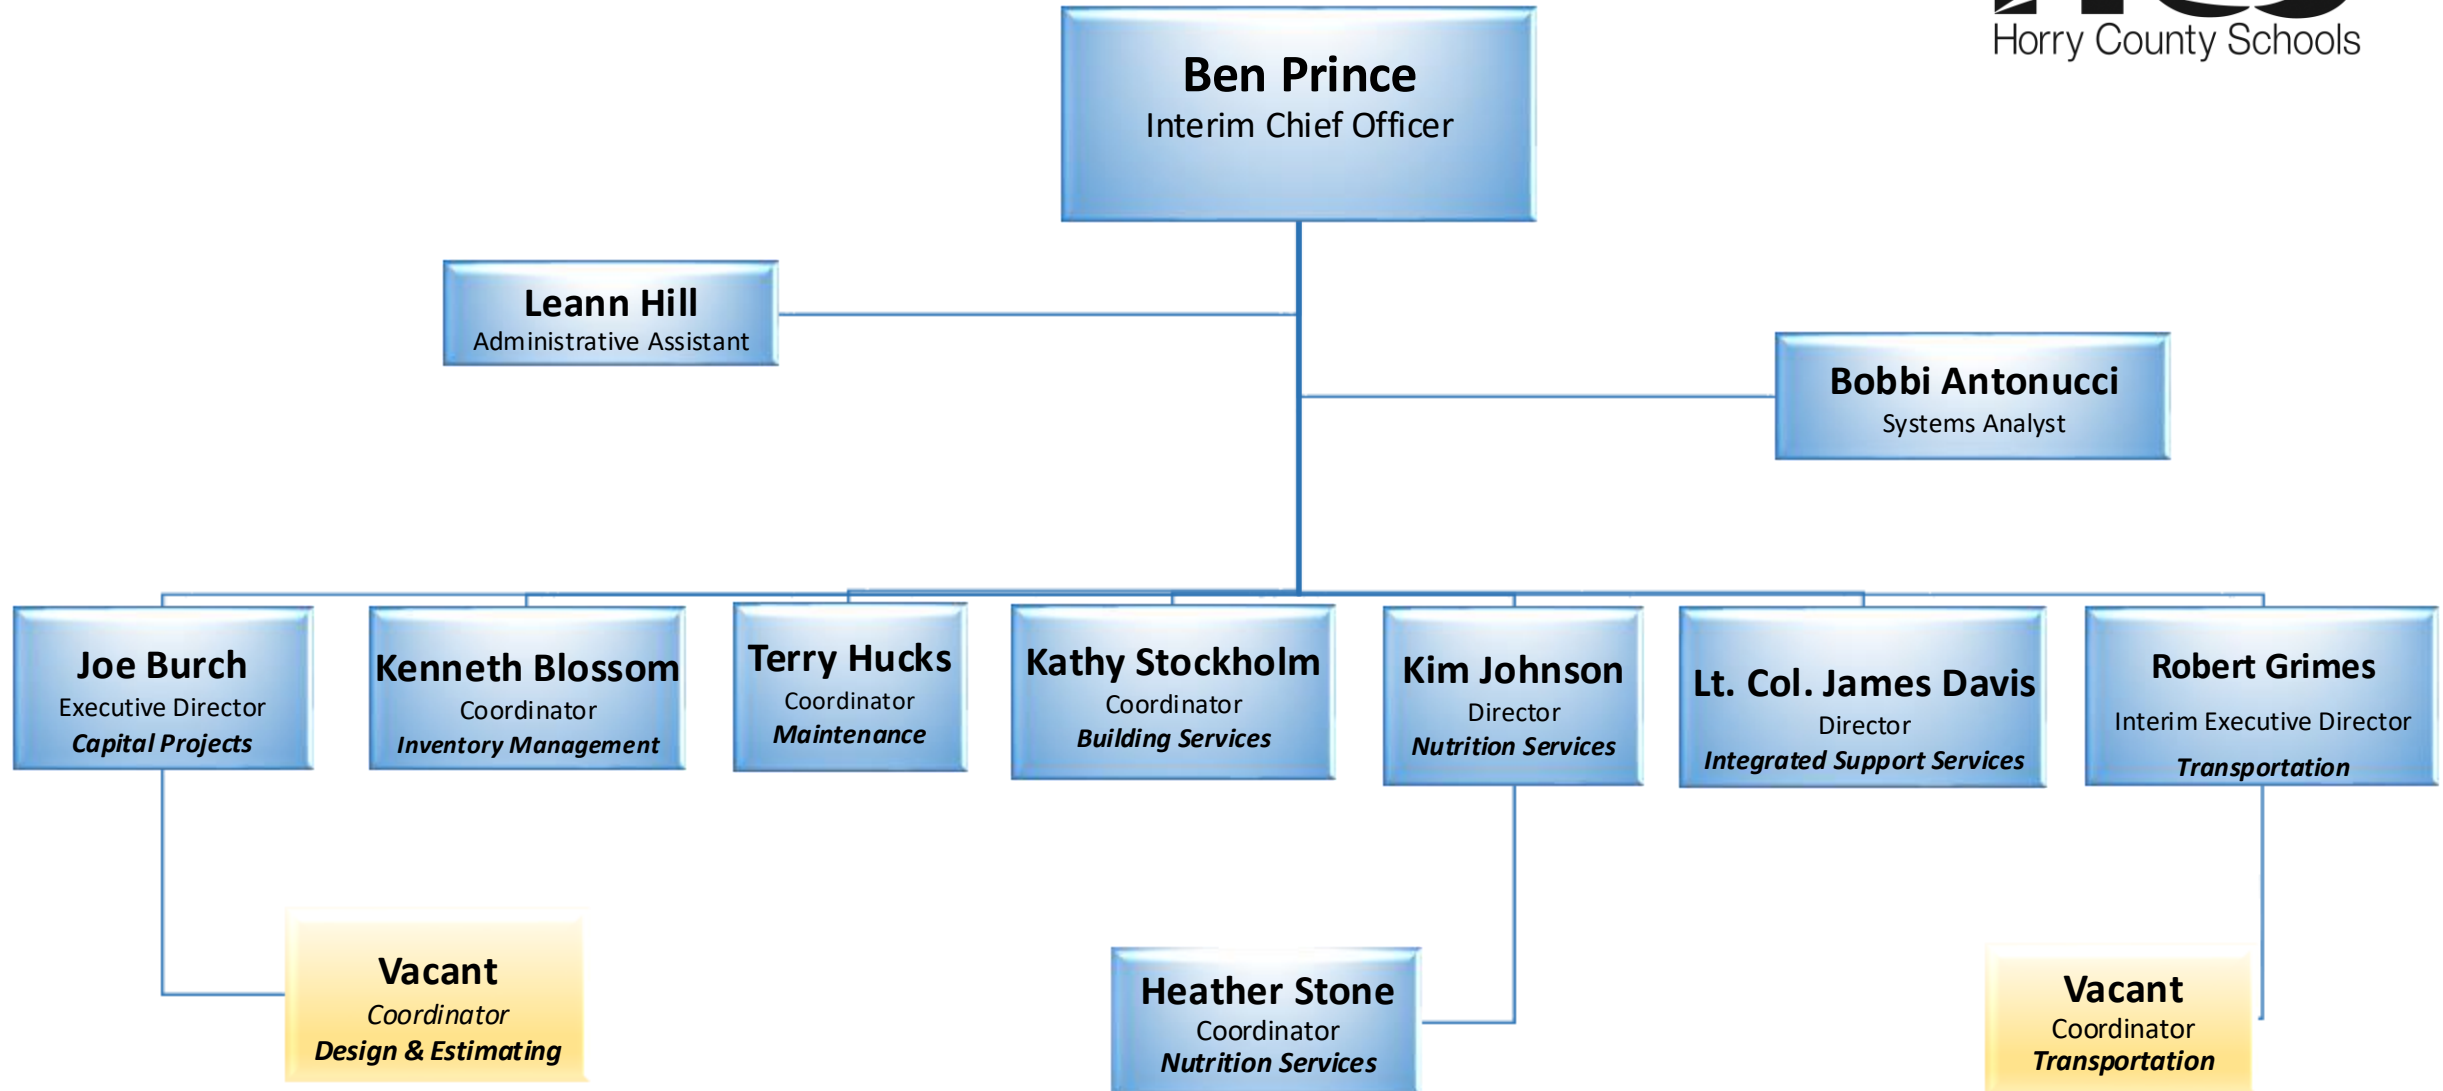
Horry County Schools

Ben Prince
Interim Chief Officer

Leann Hill
Administrative Assistant

Bobbi Antonucci
Systems Analyst

Joe Burch
Executive Director
Capital Projects

Kenneth Blossom
Coordinator
Inventory Management

Terry Hucks
Coordinator
Maintenance

Kathy Stockholm
Coordinator
Building Services

Kim Johnson
Director
Nutrition Services

Lt. Col. James Davis
Director
Integrated Support Services

Robert Grimes
Interim Executive Director
Transportation

Vacant
Coordinator
Design & Estimating

Heather Stone
Coordinator
Nutrition Services

Vacant
Coordinator
Transportation